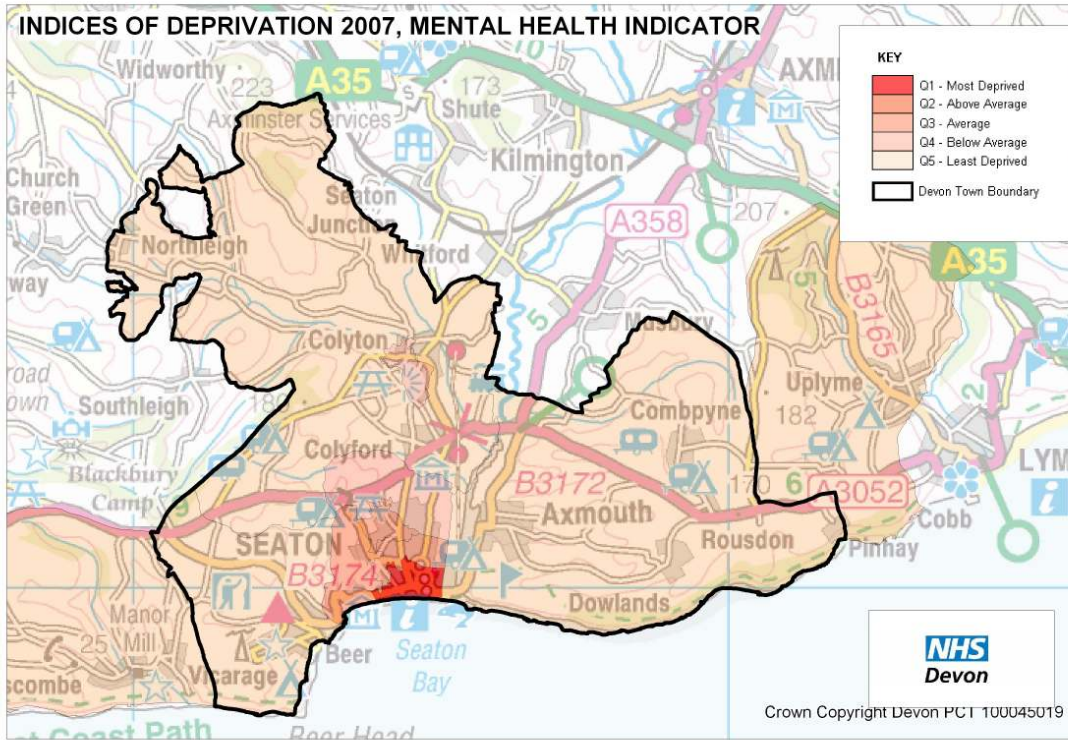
INDICES OF DEPRIVATION 2007, MENTAL HEALTH INDICATOR

KEY
Q1 - Most Deprived
Q2 - Above Average
Q3 - Average
Q4 - Below Average
Q5 - Least Deprived
Devon Town Boundary

Widworthy
223
A35
173
Shute
AXM
Axminster Services
Kilmington
Church Green
Seaton Junction
Northleigh
Whitford
A358
207
A35
way
Musbury
B3165
Colyton
road
own
Southleigh
180
Uplyme
182
Combpyne
Colyford
Blackbury Camp
B3172
A3052
LYM
Axmouth
Rousdon
Cobb
Pinhay
SEATON
B3174
Manor Mill
25
Dowlands
Beer
Seaton Bay
scombe
Vicarage
Coast Path
Beer Head

NHS
Devon

Crown Copyright Devon PCT 100045019